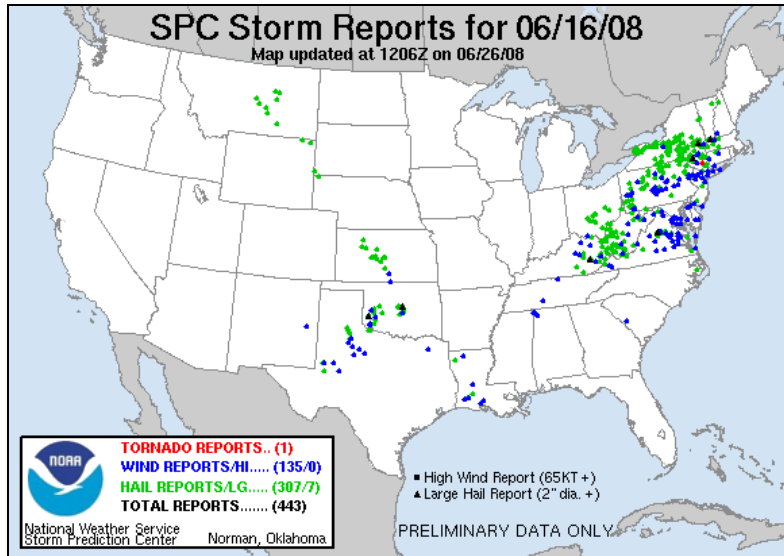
SPC Storm Reports for 06/16/08
Map updated at 1206Z on 06/26/08

NOAA
TORNADO REPORTS.. (1)
WIND REPORTS/HI..... (135/0)
HAIL REPORTS/LG..... (307/7)
TOTAL REPORTS....... (443)
National Weather Service
Storm Prediction Center
Norman, Oklahoma

■ High Wind Report (65KT+)
▲ Large Hail Report (2" dia. +)

PRELIMINARY DATA ONLY